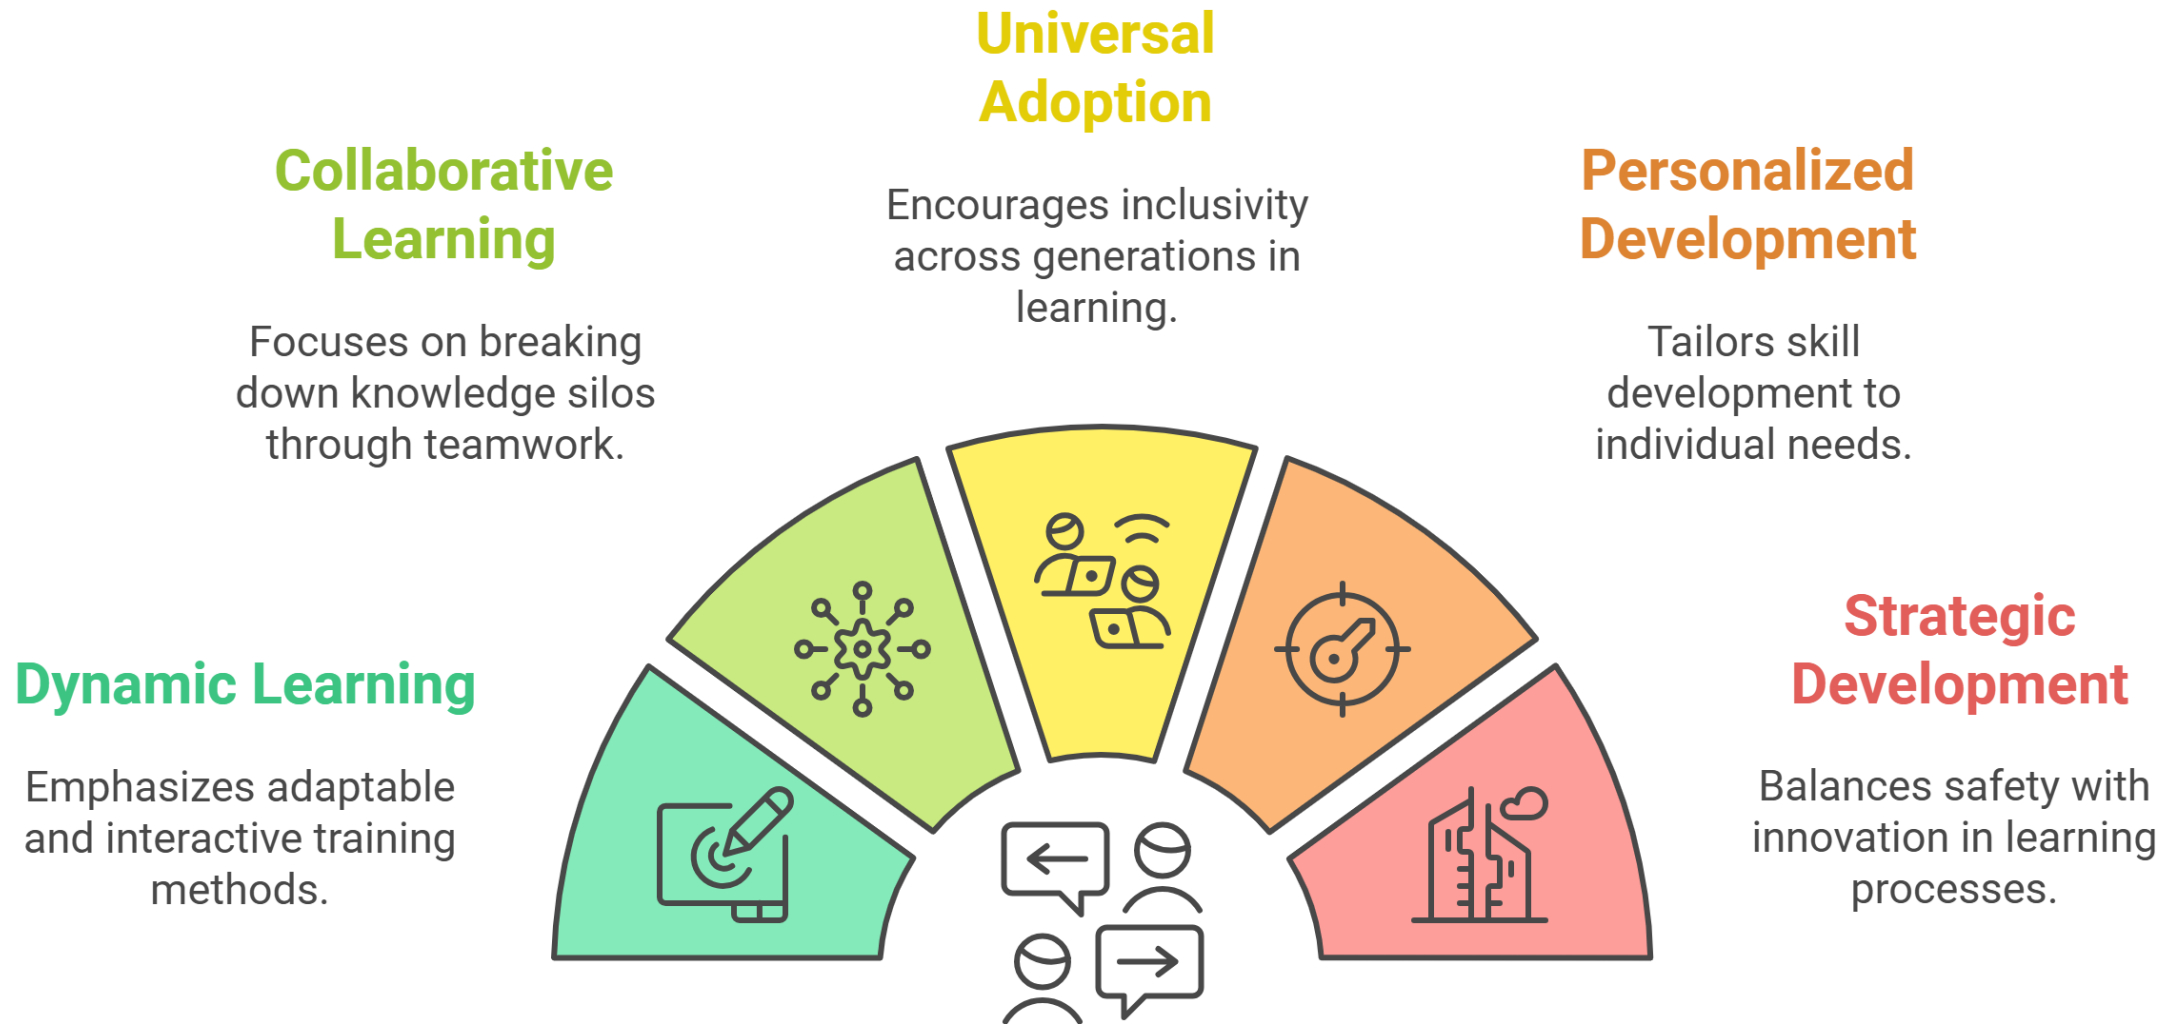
Universal Adoption

Encourages inclusivity across generations in learning.

Collaborative Learning

Focuses on breaking down knowledge silos through teamwork.

Personalized Development

Tailors skill development to individual needs.

Dynamic Learning

Emphasizes adaptable and interactive training methods.

Strategic Development

Balances safety with innovation in learning processes.